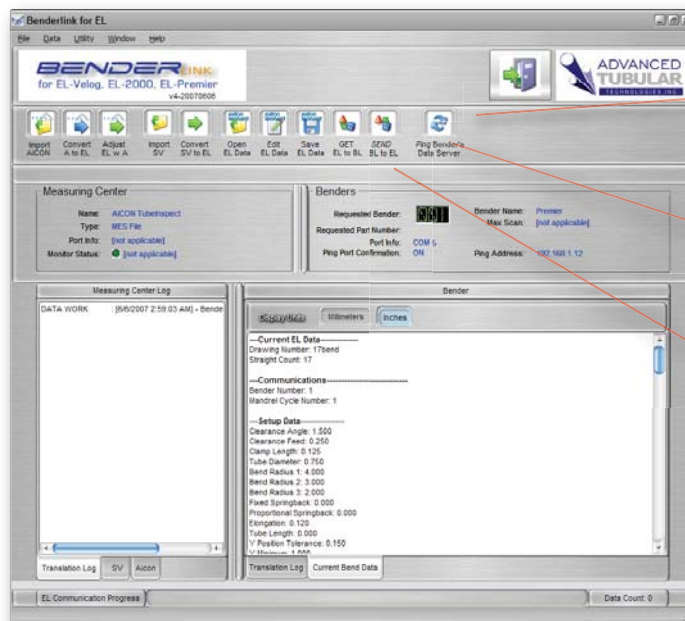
Benderlink for EL

File Data Utility Window Help

BENDERLINK
for EL-Velog, EL-2000, EL-Premier
v4-20070606

ADVANCED TUBULAR TECHNOLOGIES INC.

Import AICON
Convert A to EL
Adjust EL w A
Import SV
Convert SV to EL
Open EL Data
Edit EL Data
Save EL Data
GET EL to BL
SEND BL to EL
Ping Bender's Data Server

Measuring Center
Name: AICON TubeInspect
Type: MES File
Port Info: [not applicable]
Monitor Status: [not applicable]

Benders
Requested Bender: 001
Requested Part Number:
Port Info: COM 5
Ping Port Confirmation: ON
Bender Name: Premier
Max Scan: [not applicable]
Ping Address: 192.168.1.12

Measuring Center Log
DATA WORK [6/6/2007 2:59:03 AM] - Bende

Translation Log SV Aicon

Bender
Display Units Millimeters Inches

---Current EL Data---
Drawing Number: 17bend
Straight Count: 17

---Communications---
Bender Number: 1
Mandrel Cycle Number: 1

---Setup Data---
Clearance Angle: 1.500
Clearance Feed: 0.250
Clamp Length: 0.125
Tube Diameter: 0.750
Bend Radius 1: 4.000
Bend Radius 2: 3.000
Bend Radius 3: 2.000
Fixed Springback: 0.000
Proportional Springback: 0.000
Elongation: 0.120
Tube Length: 0.000
Y Position Tolerance: 0.150
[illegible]

Translation Log Current Bend Data

EL Communication Progress
Data Count: 0